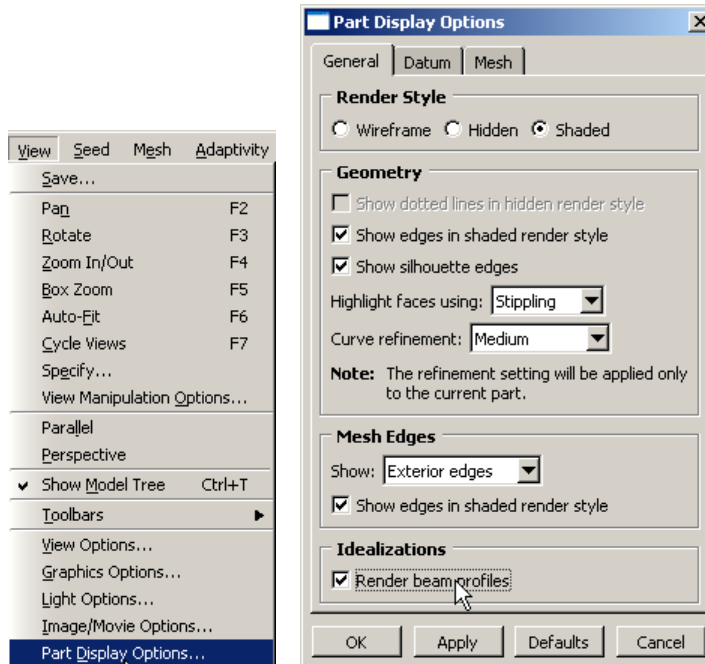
View Seed Mesh Adaptivity
Save...
Pan F2
Rotate F3
Zoom In/Out F4
Box Zoom F5
Auto-Fit F6
Cycle Views F7
Specify...
View Manipulation Options...
Parallel
Perspective
✔ Show Model Tree Ctrl+T
Toolbars ▶
View Options...
Graphics Options...
Light Options...
Image/Movie Options...
Part Display Options...

Part Display Options ✕
General | Datum | Mesh

Render Style
○ Wireframe ○ Hidden ● Shaded

Geometry
☐ Show dotted lines in hidden render style
☑ Show edges in shaded render style
☑ Show silhouette edges
Highlight faces using: Stippling
Curve refinement: Medium
Note: The refinement setting will be applied only to the current part.

Mesh Edges
Show: Exterior edges
☑ Show edges in shaded render style

Idealizations
☑ Render beam profiles

OK Apply Defaults Cancel